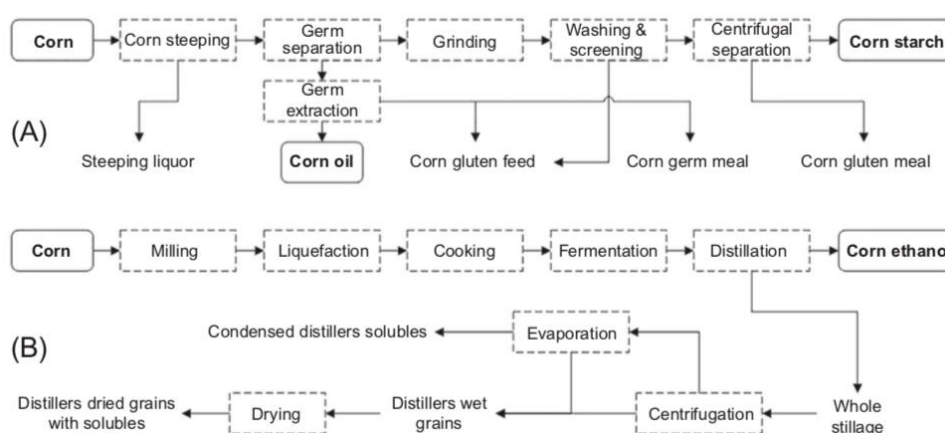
Corn

Corn steeping

Germ separation

Grinding

Washing & screening

Centrifugal separation

Corn starch

Germ extraction

(A)

Steeping liquor

Corn oil

Corn gluten feed

Corn germ meal

Corn gluten meal

Corn

Milling

Liquefaction

Cooking

Fermentation

Distillation

Corn ethano

(B)

Condensed distillers solubles

Evaporation

Distillers dried grains with solubles

Drying

Distillers wet grains

Centrifugation

Whole stillage